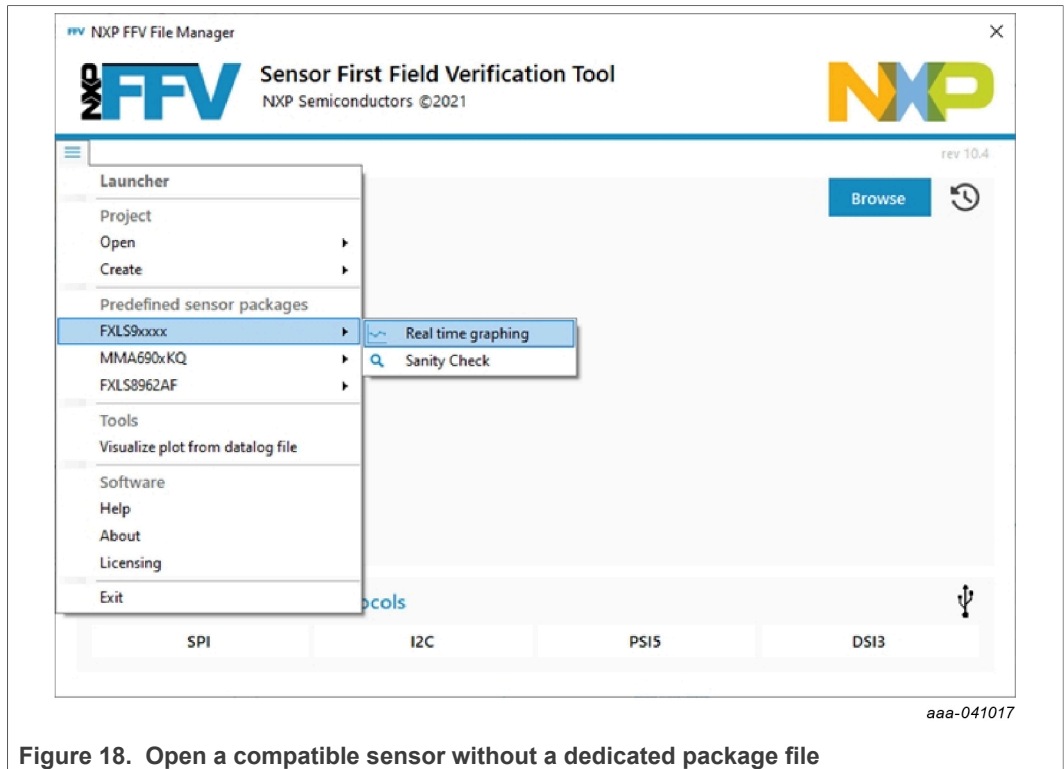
FFV NXP FFV File Manager

×

NXP FFV

Sensor First Field Verification Tool
NXP Semiconductors ©2021

NXP

rev 10.4

Launcher
Project
Open
Create
Predefined sensor packages
FXLS9xxxx
MMA690xKQ
FXLS8962AF
Tools
Visualize plot from datalog file
Software
Help
About
Licensing
Exit

Real time graphing
Sanity Check

Browse

ocols

SPI
I2C
PSI5
DSI3

aaa-041017

Figure 18. Open a compatible sensor without a dedicated package file